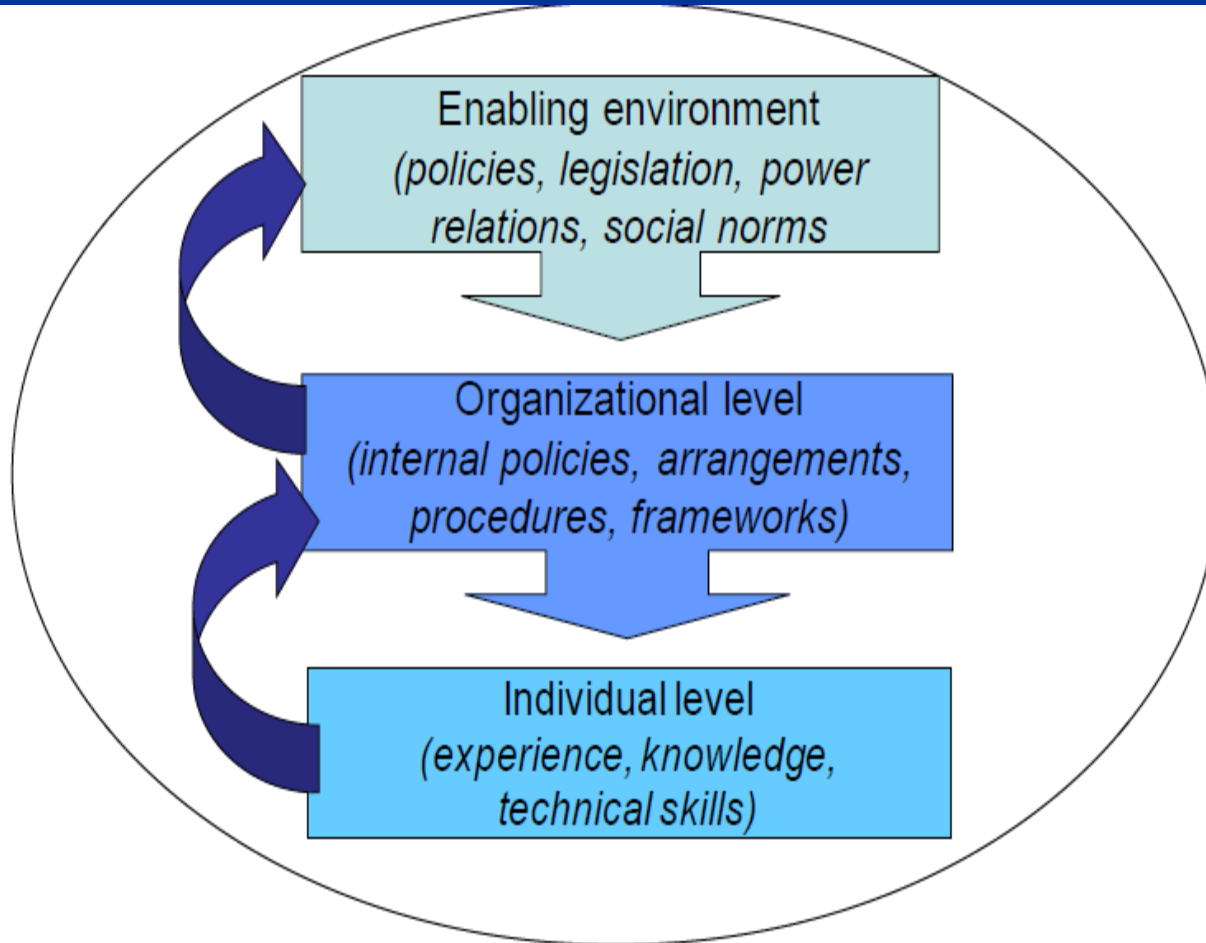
Enabling environment
(policies, legislation, power relations, social norms

Organizational level
(internal policies, arrangements, procedures, frameworks)

Individual level
(experience, knowledge, technical skills)